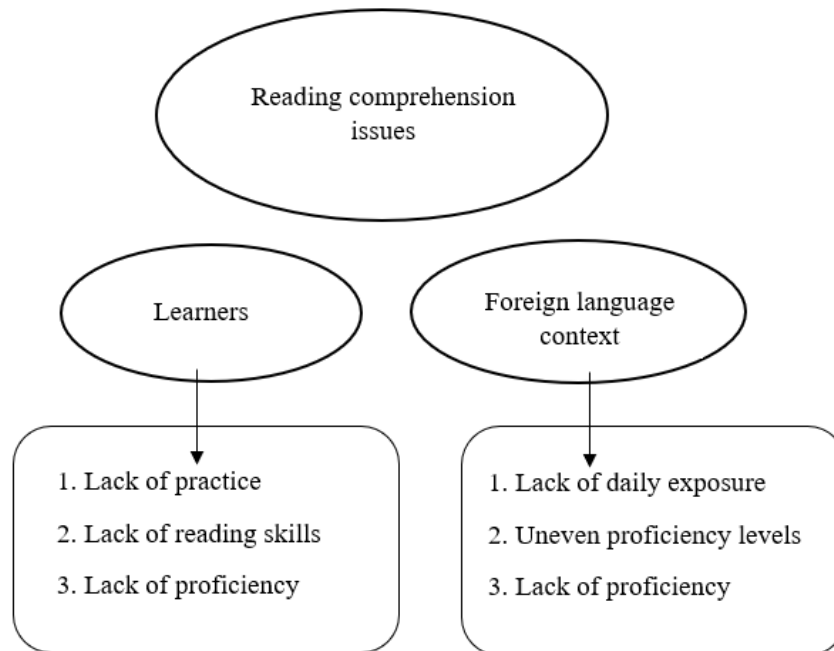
Reading comprehension issues

Learners

Foreign language context

1. Lack of practice
2. Lack of reading skills
3. Lack of proficiency

1. Lack of daily exposure
2. Uneven proficiency levels
3. Lack of proficiency